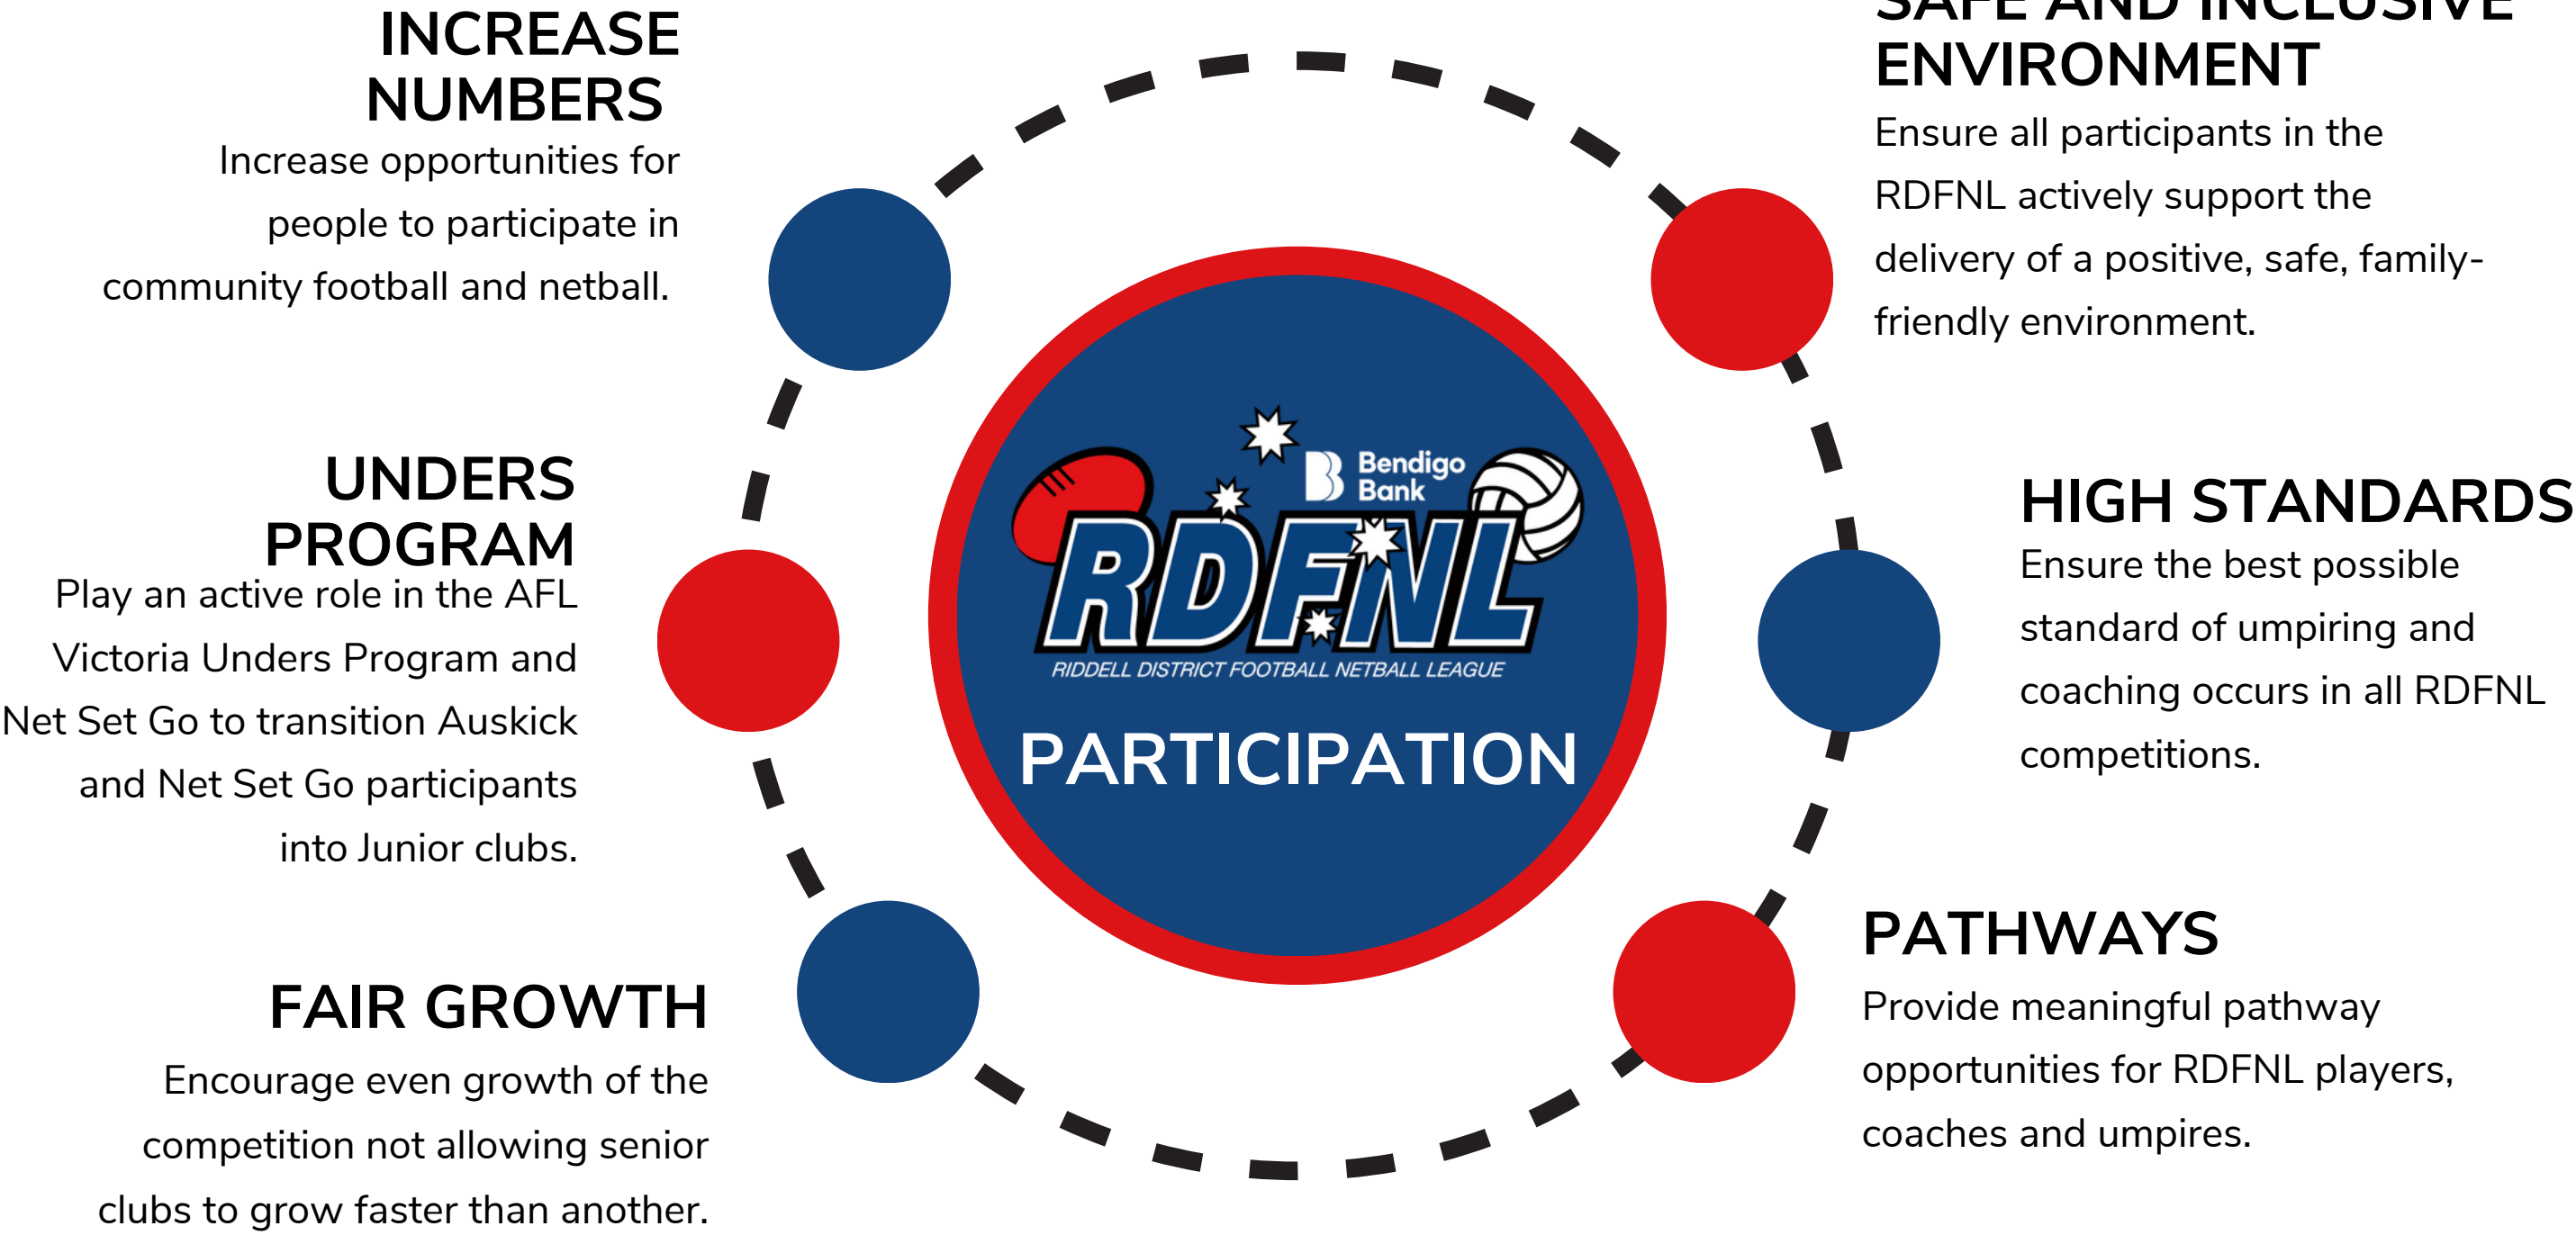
INCREASE NUMBERS

Increase opportunities for people to participate in community football and netball.

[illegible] ENVIRONMENT

Ensure all participants in the RDFNL actively support the delivery of a positive, safe, family-friendly environment.

UNDERS PROGRAM

Play an active role in the AFL Victoria Unders Program and Net Set Go to transition Auskick and Net Set Go participants into Junior clubs.

Bendigo Bank

RDFNL

RIDDELL DISTRICT FOOTBALL NETBALL LEAGUE

PARTICIPATION

HIGH STANDARDS

Ensure the best possible standard of umpiring and coaching occurs in all RDFNL competitions.

FAIR GROWTH

Encourage even growth of the competition not allowing senior clubs to grow faster than another.

PATHWAYS

Provide meaningful pathway opportunities for RDFNL players, coaches and umpires.